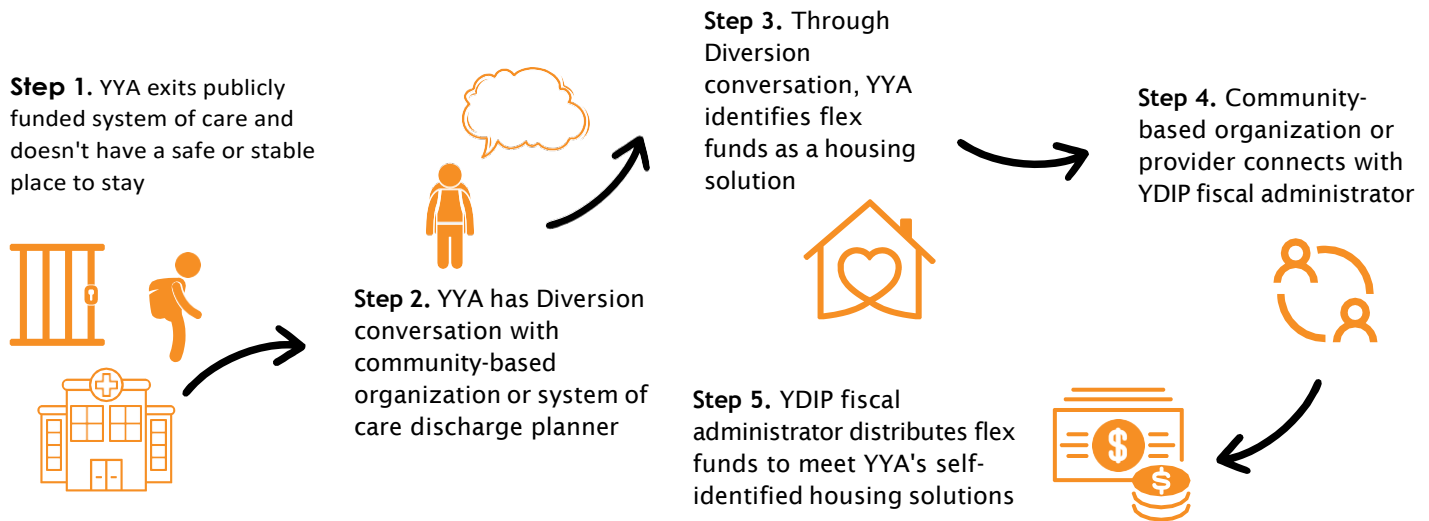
**Step 1.** YYA exits publicly funded system of care and doesn't have a safe or stable place to stay

**Step 2.** YYA has Diversion conversation with community-based organization or system of care discharge planner

**Step 3.** Through Diversion conversation, YYA identifies flex funds as a housing solution

**Step 4.** Community-based organization or provider connects with YDIP fiscal administrator

**Step 5.** YDIP fiscal administrator distributes flex funds to meet YYA's self-identified housing solutions

$